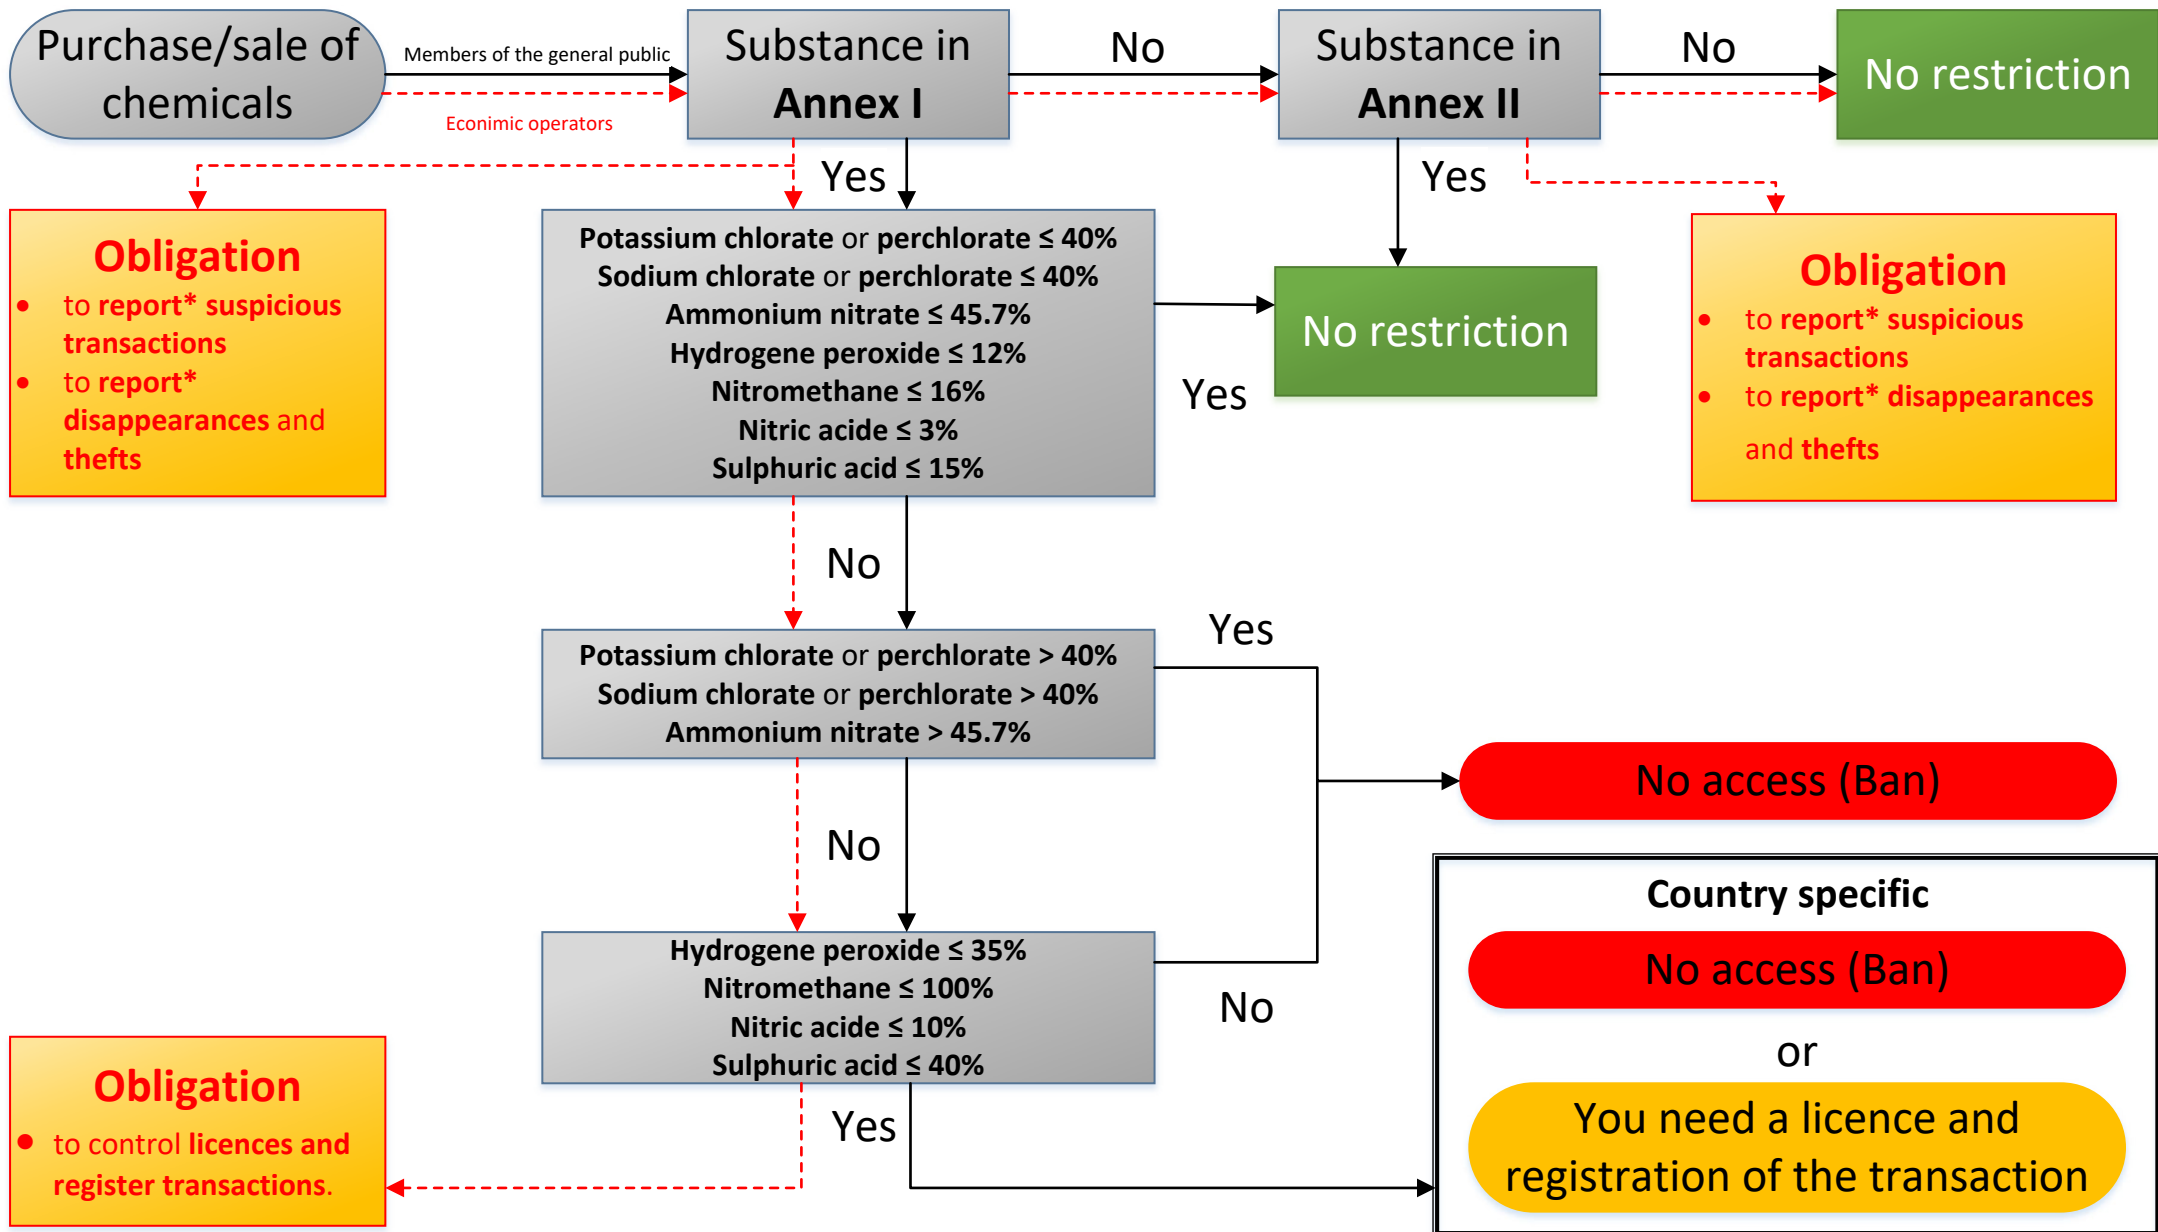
Purchase/sale of chemicals

Members of the general public

Econimic operators

Substance in Annex I

No

Substance in Annex II

No

No restriction

Yes

Yes

Obligation
• to report* suspicious transactions
• to report* disappearances and thefts

Potassium chlorate or perchlorate ≤ 40%
Sodium chlorate or perchlorate ≤ 40%
Ammonium nitrate ≤ 45.7%
Hydrogene peroxide ≤ 12%
Nitromethane ≤ 16%
Nitric acide ≤ 3%
Sulphuric acid ≤ 15%

No restriction

Yes

Obligation
• to report* suspicious transactions
• to report* disappearances and thefts

No

Yes

Potassium chlorate or perchlorate > 40%
Sodium chlorate or perchlorate > 40%
Ammonium nitrate > 45.7%

No access (Ban)

No

Country specific

No access (Ban)

or

You need a licence and registration of the transaction

Hydrogene peroxide ≤ 35%
Nitromethane ≤ 100%
Nitric acide ≤ 10%
Sulphuric acid ≤ 40%

No

Yes

Obligation
• to control licences and register transactions.